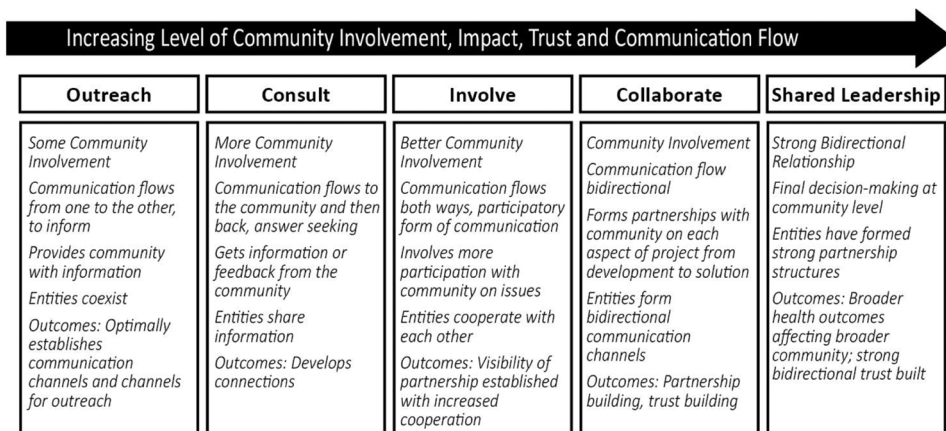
Increasing Level of Community Involvement, Impact, Trust and Communication Flow

| Outreach | Consult | Involve | Collaborate | Shared Leadership |
|---|---|---|---|---|
| Some Community Involvement<br>Communication flows from one to the other, to inform<br>Provides community with information<br>Entities coexist<br>Outcomes: Optimally establishes communication channels and channels for outreach | More Community Involvement<br>Communication flows to the community and then back, answer seeking<br>Gets information or feedback from the community<br>Entities share information<br>Outcomes: Develops connections | Better Community Involvement<br>Communication flows both ways, participatory form of communication<br>Involves more participation with community on issues<br>Entities cooperate with each other<br>Outcomes: Visibility of partnership established with increased cooperation | Community Involvement<br>Communication flow bidirectional<br>Forms partnerships with community on each aspect of project from development to solution<br>Entities form bidirectional communication channels<br>Outcomes: Partnership building, trust building | Strong Bidirectional Relationship<br>Final decision-making at community level<br>Entities have formed strong partnership structures<br>Outcomes: Broader health outcomes affecting broader community; strong bidirectional trust built |